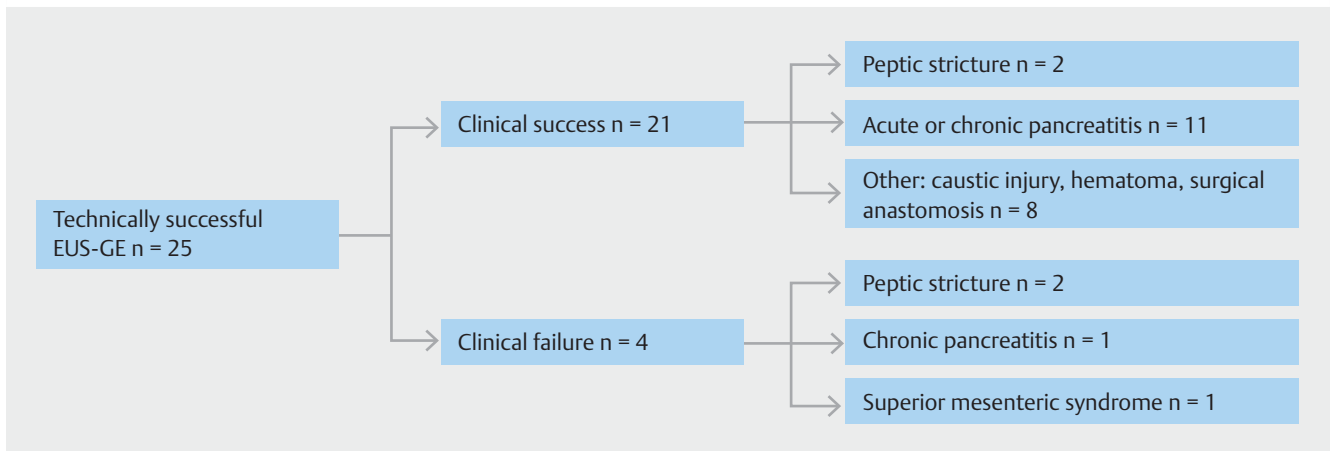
Technically successful EUS-GE n = 25

Clinical success n = 21

Peptic stricture n = 2

Acute or chronic pancreatitis n = 11

Other: caustic injury, hematoma, surgical anastomosis n = 8

Clinical failure n = 4

Peptic stricture n = 2

Chronic pancreatitis n = 1

Superior mesenteric syndrome n = 1